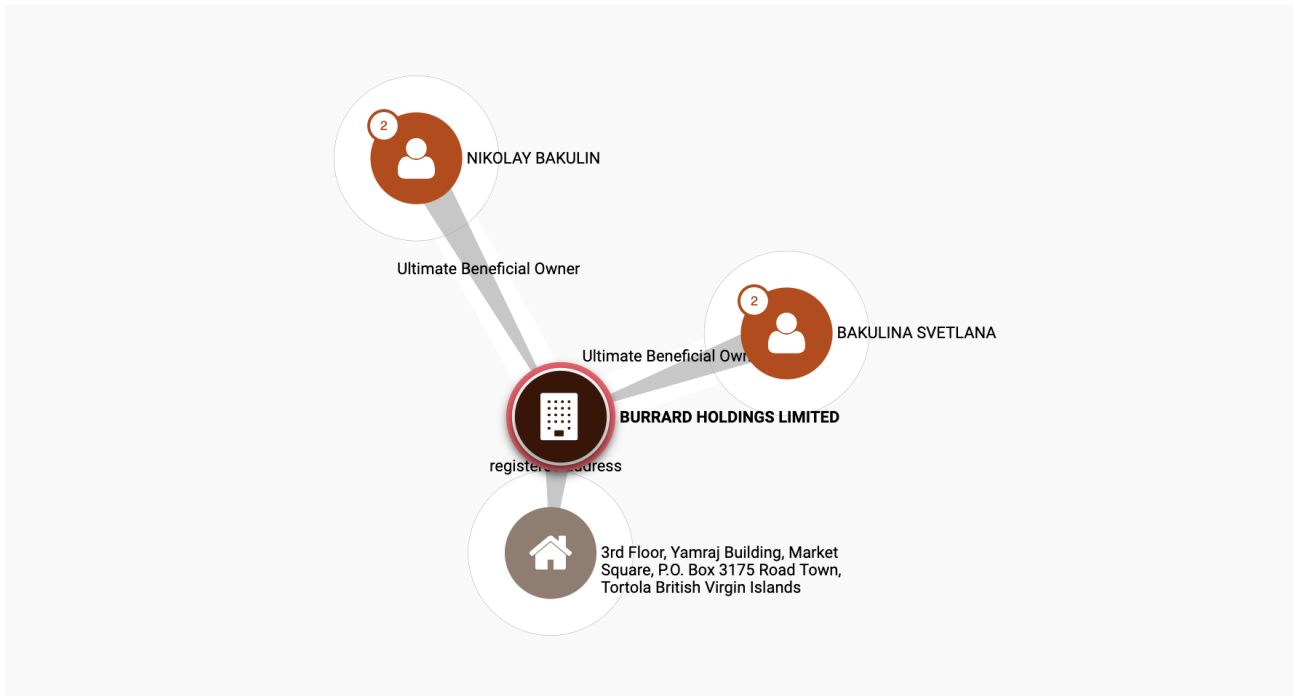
2
NIKOLAY BAKULIN

Ultimate Beneficial Owner

2
BAKULINA SVETLANA

Ultimate Beneficial Own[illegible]

BURRARD HOLDINGS LIMITED

registe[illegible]ddress

3rd Floor, Yamraj Building, Market Square, P.O. Box 3175 Road Town, Tortola British Virgin Islands